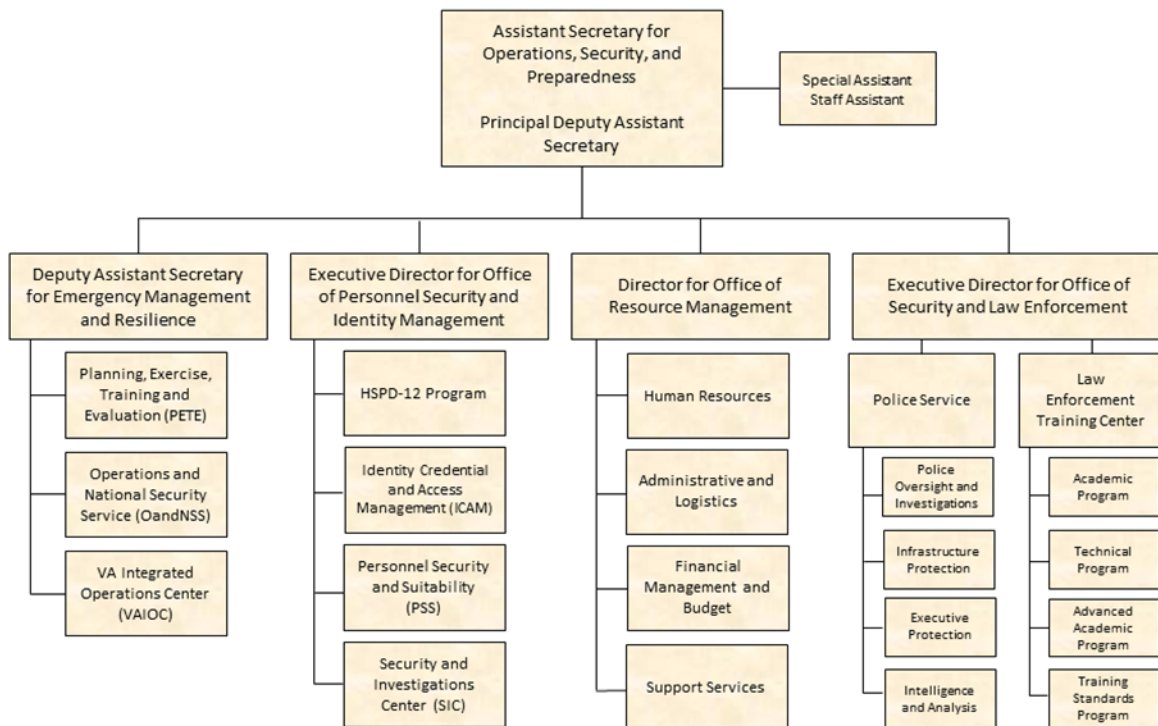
Assistant Secretary for Operations, Security, and Preparedness

Principal Deputy Assistant Secretary

Special Assistant
Staff Assistant

Deputy Assistant Secretary for Emergency Management and Resilience

Planning, Exercise, Training and Evaluation (PETE)

Operations and National Security Service (OandNSS)

VA Integrated Operations Center (VAIOC)

Executive Director for Office of Personnel Security and Identity Management

HSPD-12 Program

Identity Credential and Access Management (ICAM)

Personnel Security and Suitability (PSS)

Security and Investigations Center (SIC)

Director for Office of Resource Management

Human Resources

Administrative and Logistics

Financial Management and Budget

Support Services

Executive Director for Office of Security and Law Enforcement

Police Service

Police Oversight and Investigations

Infrastructure Protection

Executive Protection

Intelligence and Analysis

Law Enforcement Training Center

Academic Program

Technical Program

Advanced Academic Program

Training Standards Program